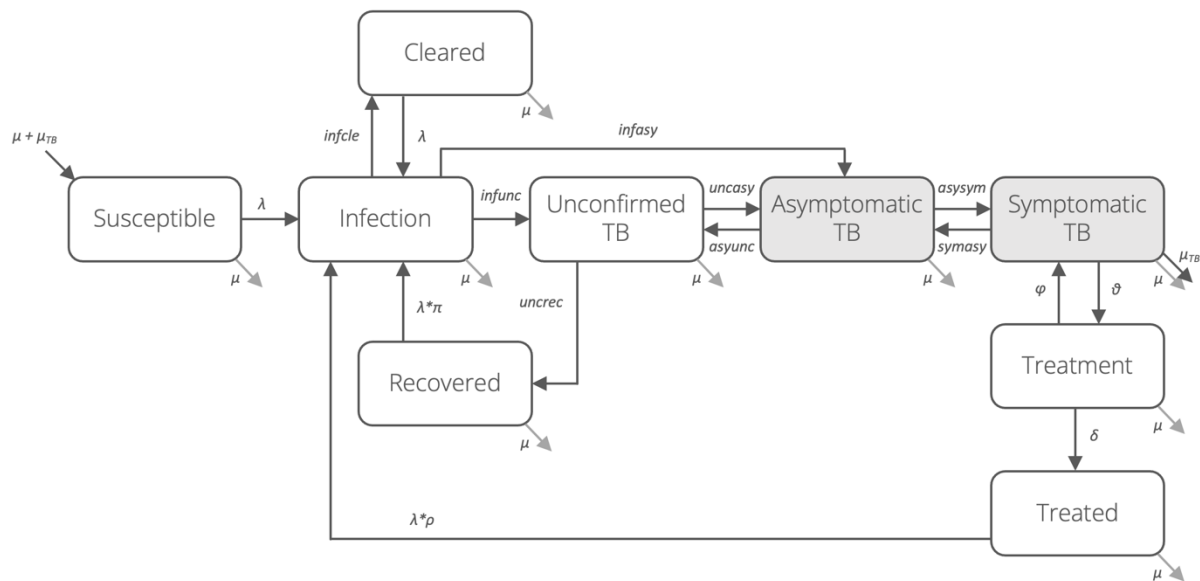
Cleared

$\mu$

$\mu + \mu_{TB}$

infcle

$\lambda$

infasy

Susceptible

$\lambda$

Infection

infunc

Unconfirmed TB

uncasy

asyunc

Asymptomatic TB

asysym

symasy

Symptomatic TB

$\mu_{TB}$

$\mu$

$\mu$

$\mu$

$\mu$

$\mu$

$\mu$

uncrec

$\lambda * \pi$

$\varphi$

$\vartheta$

Recovered

Treatment

$\mu$

$\mu$

$\delta$

$\lambda * \rho$

Treated

$\mu$